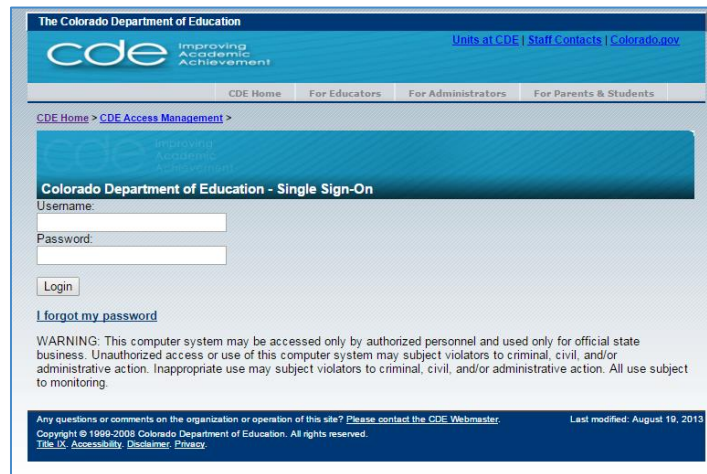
The Colorado Department of Education

cde Improving Academic Achievement

Units at CDE | Staff Contacts | Colorado.gov

CDE Home | For Educators | For Administrators | For Parents & Students

CDE Home > CDE Access Management >

cde Improving Academic Achievement

Colorado Department of Education - Single Sign-On

Username:

Password:

Login

I forgot my password

WARNING: This computer system may be accessed only by authorized personnel and used only for official state business. Unauthorized access or use of this computer system may subject violators to criminal, civil, and/or administrative action. Inappropriate use may subject violators to criminal, civil, and/or administrative action. All use subject to monitoring.

Any questions or comments on the organization or operation of this site? Please contact the CDE Webmaster.

Last modified: August 19, 2013

Copyright © 1999-2008 Colorado Department of Education. All rights reserved.

Title IX. Accessibility. Disclaimer. Privacy.